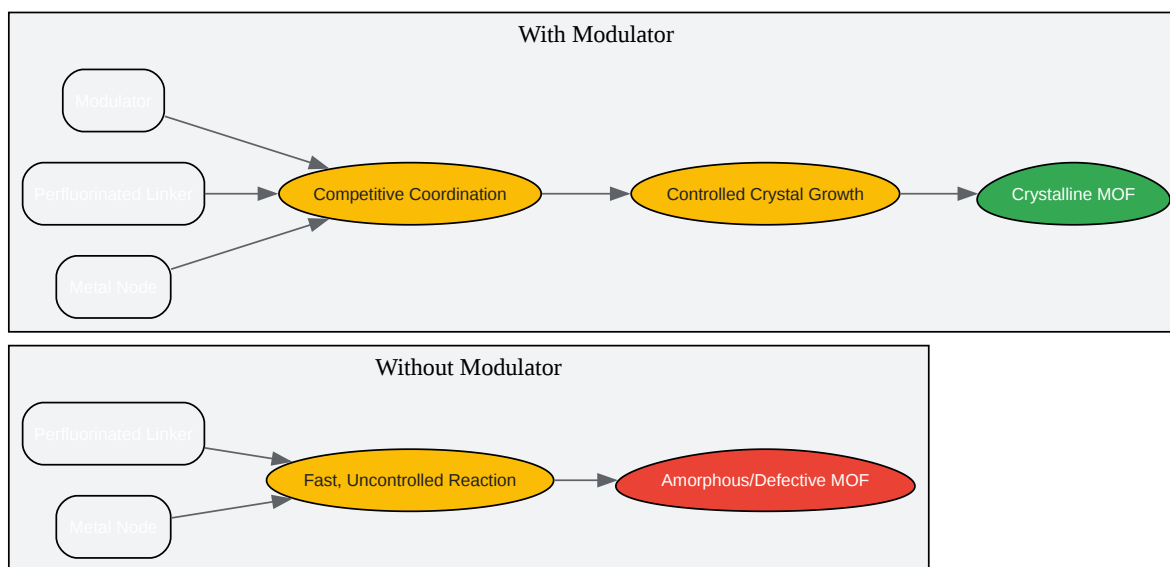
With Modulator

Modulator

Perfluorinated Linker

Metal Node

Competitive Coordination

Controlled Crystal Growth

Crystalline MOF

Without Modulator

Perfluorinated Linker

Metal Node

Fast, Uncontrolled Reaction

Amorphous/Defective MOF